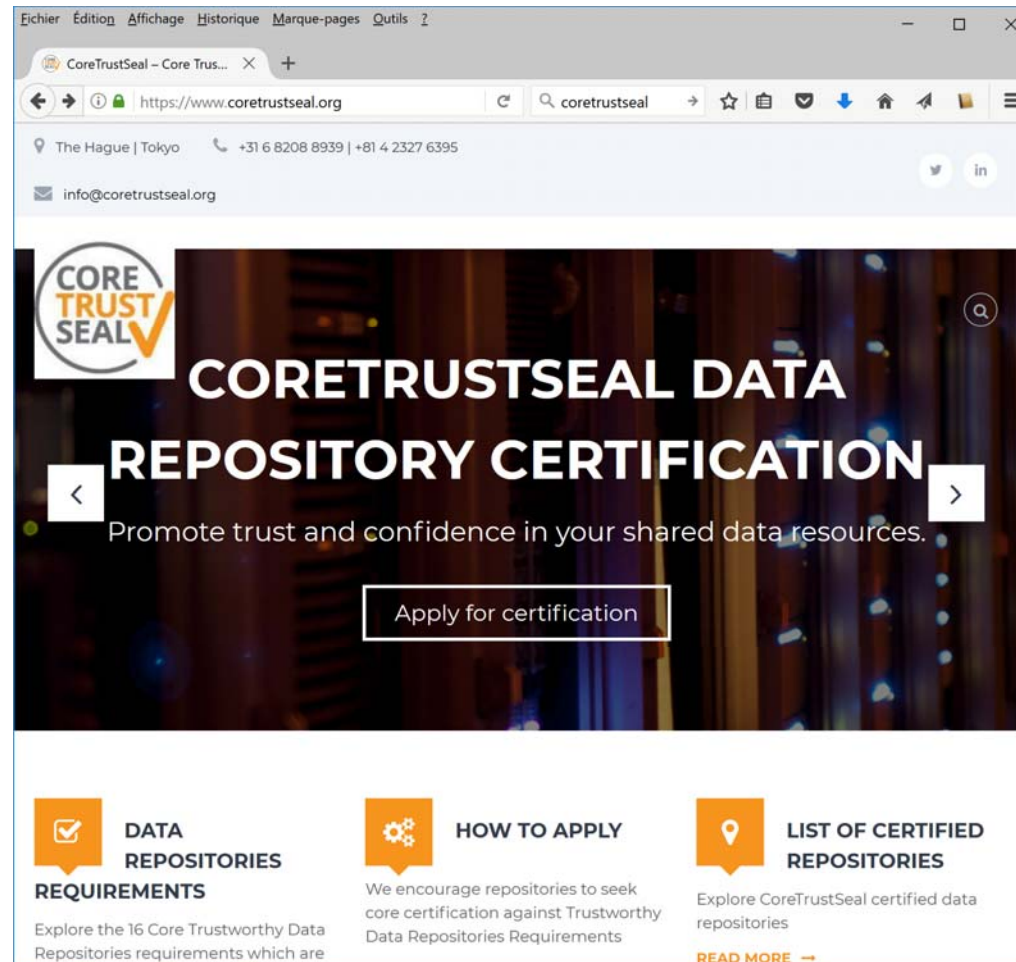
Fichier Édition Affichage Historique Marque-pages Outils ?

CoreTrustSeal – Core Trus... ×

https://www.coretrustseal.org

coretrustseal

The Hague | Tokyo +31 6 8208 8939 | +81 4 2327 6395

info@coretrustseal.org

CORE TRUST SEAL

CORETRUSTSEAL DATA REPOSITORY CERTIFICATION

Promote trust and confidence in your shared data resources.

Apply for certification

DATA REPOSITORIES REQUIREMENTS

Explore the 16 Core Trustworthy Data Repositories requirements which are

HOW TO APPLY

We encourage repositories to seek core certification against Trustworthy Data Repositories Requirements

LIST OF CERTIFIED REPOSITORIES

Explore CoreTrustSeal certified data repositories

READ MORE →